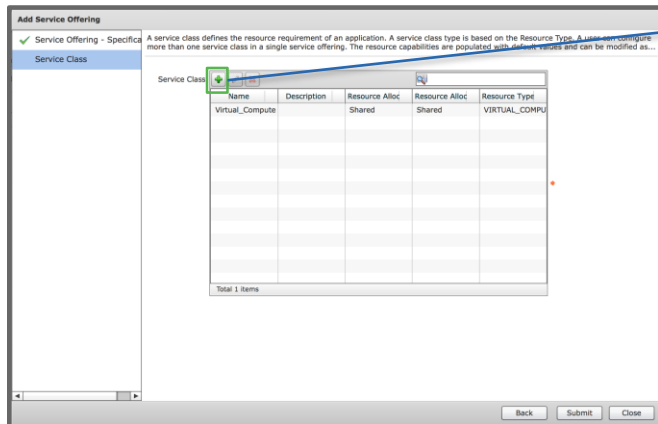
Add Service Offering

Service Offering - Specifica

Service Class

A service class defines the resource requirement of an application. A service class type is based on the Resource Type. A user can configure more than one service class in a single service offering. The resource capabilities are populated with default values and can be modified as...

Service Class

| Name | Description | Resource Alloc | Resource Alloc | Resource Type |
|---|---|---|---|---|
| Virtual_Compute | | Shared | Shared | VIRTUAL_COMPU |

Total 1 items

Back Submit Close